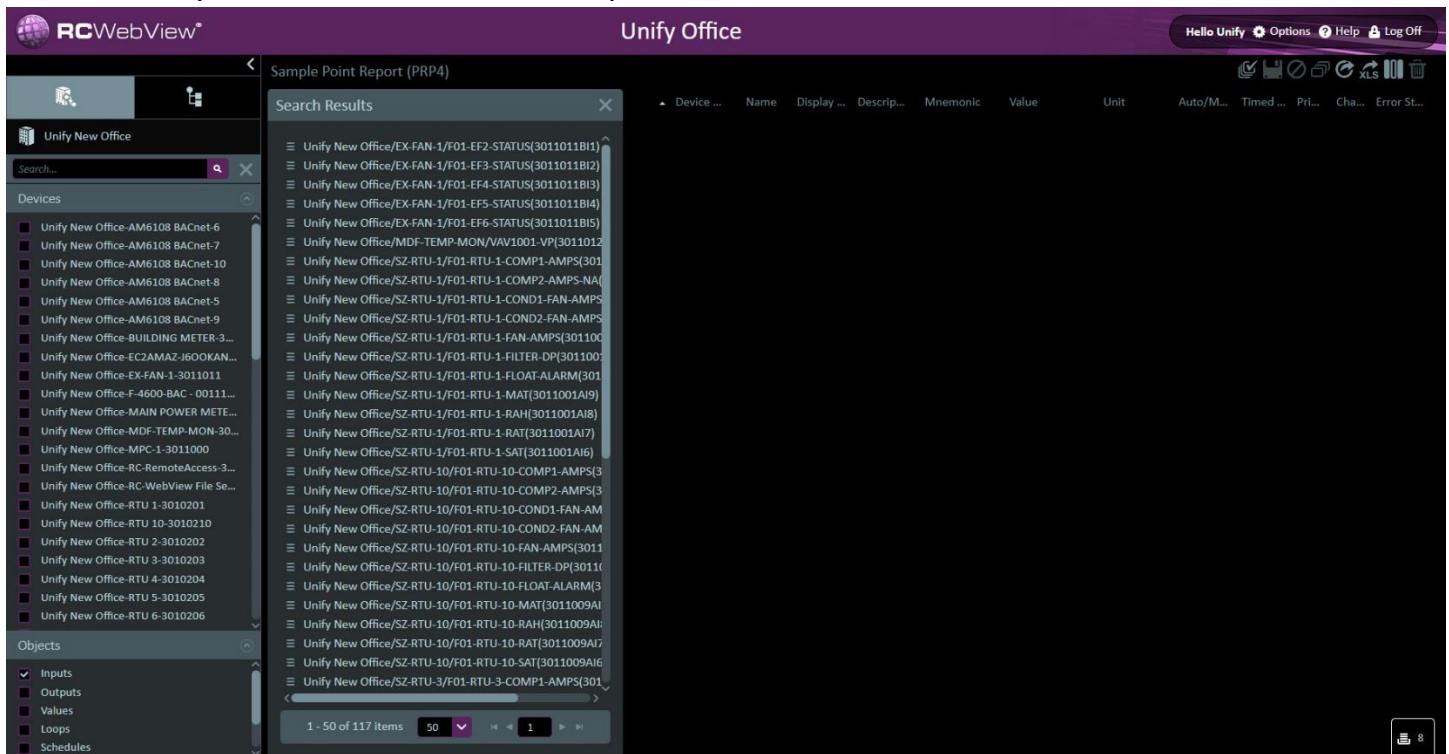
RCWebView®

Unify Office

Hello Unify Options Help Log Off

Unify New Office

Search...

Devices

Unify New Office-AM6108 BACnet-6
Unify New Office-AM6108 BACnet-7
Unify New Office-AM6108 BACnet-10
Unify New Office-AM6108 BACnet-8
Unify New Office-AM6108 BACnet-5
Unify New Office-AM6108 BACnet-9
Unify New Office-BUILDING METER-3...
Unify New Office-EC2AMAZ-J6OOKAN...
Unify New Office-EX-FAN-1-3011011
Unify New Office-F-4600-BAC - 00111...
Unify New Office-MAIN POWER METE...
Unify New Office-MDF-TEMP-MON-30...
Unify New Office-MPC-1-3011000
Unify New Office-RC-RemoteAccess-3...
Unify New Office-RC-WebView File Se...
Unify New Office-RTU 1-3010201
Unify New Office-RTU 10-3010210
Unify New Office-RTU 2-3010202
Unify New Office-RTU 3-3010203
Unify New Office-RTU 4-3010204
Unify New Office-RTU 5-3010205
Unify New Office-RTU 6-3010206

Objects

Inputs
Outputs
Values
Loops
Schedules

Sample Point Report (PRP4)

Search Results

Unify New Office/EX-FAN-1/F01-EF2-STATUS(3011011BI1)
Unify New Office/EX-FAN-1/F01-EF3-STATUS(3011011BI2)
Unify New Office/EX-FAN-1/F01-EF4-STATUS(3011011BI3)
Unify New Office/EX-FAN-1/F01-EF5-STATUS(3011011BI4)
Unify New Office/EX-FAN-1/F01-EF6-STATUS(3011011BI5)
Unify New Office/MDF-TEMP-MON/VAV1001-VP(3011012
Unify New Office/SZ-RTU-1/F01-RTU-1-COMP1-AMPS(301
Unify New Office/SZ-RTU-1/F01-RTU-1-COMP2-AMPS-NA(
Unify New Office/SZ-RTU-1/F01-RTU-1-COND1-FAN-AMPS
Unify New Office/SZ-RTU-1/F01-RTU-1-COND2-FAN-AMPS
Unify New Office/SZ-RTU-1/F01-RTU-1-FAN-AMPS(301100
Unify New Office/SZ-RTU-1/F01-RTU-1-FILTER-DP(301100
Unify New Office/SZ-RTU-1/F01-RTU-1-FLOAT-ALARM(301
Unify New Office/SZ-RTU-1/F01-RTU-1-MAT(3011001AI9)
Unify New Office/SZ-RTU-1/F01-RTU-1-RAH(3011001AI8)
Unify New Office/SZ-RTU-1/F01-RTU-1-RAT(3011001AI7)
Unify New Office/SZ-RTU-1/F01-RTU-1-SAT(3011001AI6)
Unify New Office/SZ-RTU-10/F01-RTU-10-COMP1-AMPS(3
Unify New Office/SZ-RTU-10/F01-RTU-10-COMP2-AMPS(3
Unify New Office/SZ-RTU-10/F01-RTU-10-COND1-FAN-AM
Unify New Office/SZ-RTU-10/F01-RTU-10-COND2-FAN-AM
Unify New Office/SZ-RTU-10/F01-RTU-10-FAN-AMPS(3011
Unify New Office/SZ-RTU-10/F01-RTU-10-FILTER-DP(3011
Unify New Office/SZ-RTU-10/F01-RTU-10-FLOAT-ALARM(3
Unify New Office/SZ-RTU-10/F01-RTU-10-MAT(3011009AI
Unify New Office/SZ-RTU-10/F01-RTU-10-RAH(3011009AI
Unify New Office/SZ-RTU-10/F01-RTU-10-RAT(3011009AI7
Unify New Office/SZ-RTU-10/F01-RTU-10-SAT(3011009AI6
Unify New Office/SZ-RTU-3/F01-RTU-3-COMP1-AMPS(301

1 - 50 of 117 items 50 1

Device ... Name Display ... Descrip... Mnemonic Value Unit Auto/M... Timed ... Pri... Cha... Error St...

XLS

8